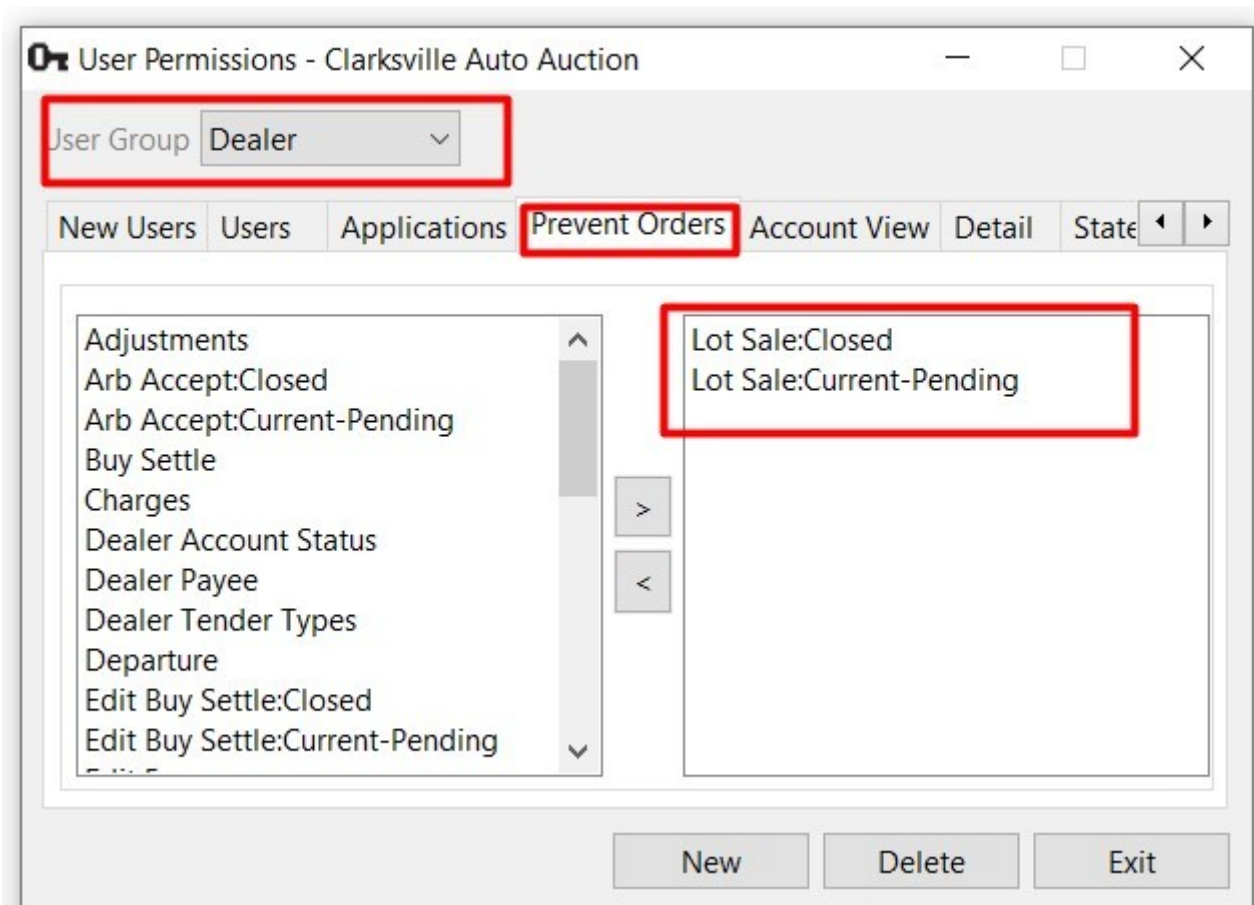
User Permissions - Clarksville Auto Auction

User Group Dealer

New Users Users Applications Prevent Orders Account View Detail State

Adjustments
Arb Accept:Closed
Arb Accept:Current-Pending
Buy Settle
Charges
Dealer Account Status
Dealer Payee
Dealer Tender Types
Departure
Edit Buy Settle:Closed
Edit Buy Settle:Current-Pending
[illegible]

>
<

Lot Sale:Closed
Lot Sale:Current-Pending

New Delete Exit